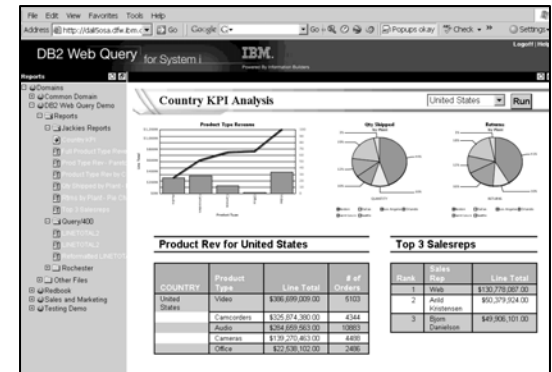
File Edit View Favorites Tools Help

Address http://dal5osa.dfw.ibm.c Go Google G- Go Popups okay Check Settings

DB2 Web Query for System i

IBM. Powered by Information Builders

Logoff | Help

Reports

Domains
Common Domain
DB2 Web Query Demo
Reports
Jackies Reports
Country KPI
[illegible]
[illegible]
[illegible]
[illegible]
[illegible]
Top 3 Salesreps
Query/400
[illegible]
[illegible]
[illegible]
Rochester
Other Files
Redbook
Sales and Marketing
Testing Demo

Country KPI Analysis

United States

Run

Product Type Revenue

Qty Shipped

Returns

Product Rev for United States

| COUNTRY | Product Type | Line Total | # of Orders |
|---|---|---|---|
| United States | Video | $386,699,009.00 | 5103 |
| | Camcorders | $325,874,380.00 | 4344 |
| | Audio | $254,659,563.00 | 10883 |
| | Cameras | $139,270,463.00 | 4488 |
| | Office | $22,538,102.00 | 2486 |

Top 3 Salesreps

| Rank | Sales Rep | Line Total |
|---|---|---|
| 1 | Web | $130,778,087.00 |
| 2 | Avild Kristensen | $50,379,924.00 |
| 3 | Bjorn Danielsson | $49,906,101.00 |